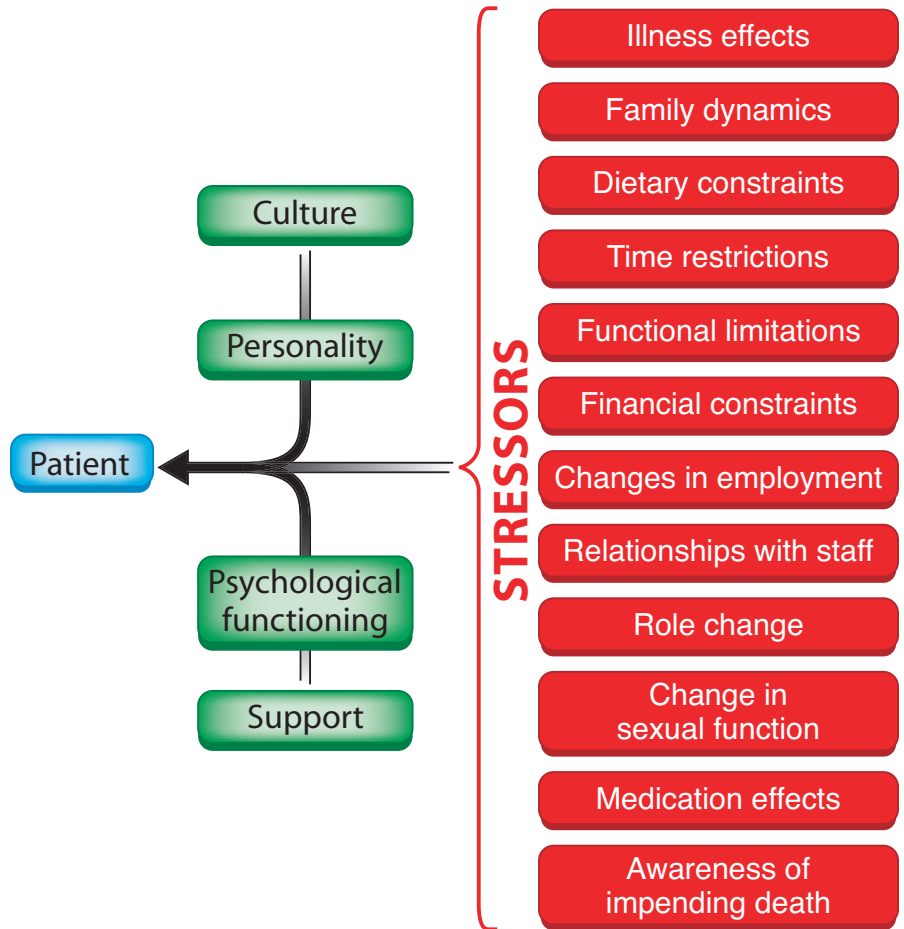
Culture

Personality

Patient

Psychological functioning

Support

STRESSORS

Illness effects

Family dynamics

Dietary constraints

Time restrictions

Functional limitations

Financial constraints

Changes in employment

Relationships with staff

Role change

Change in sexual function

Medication effects

Awareness of impending death